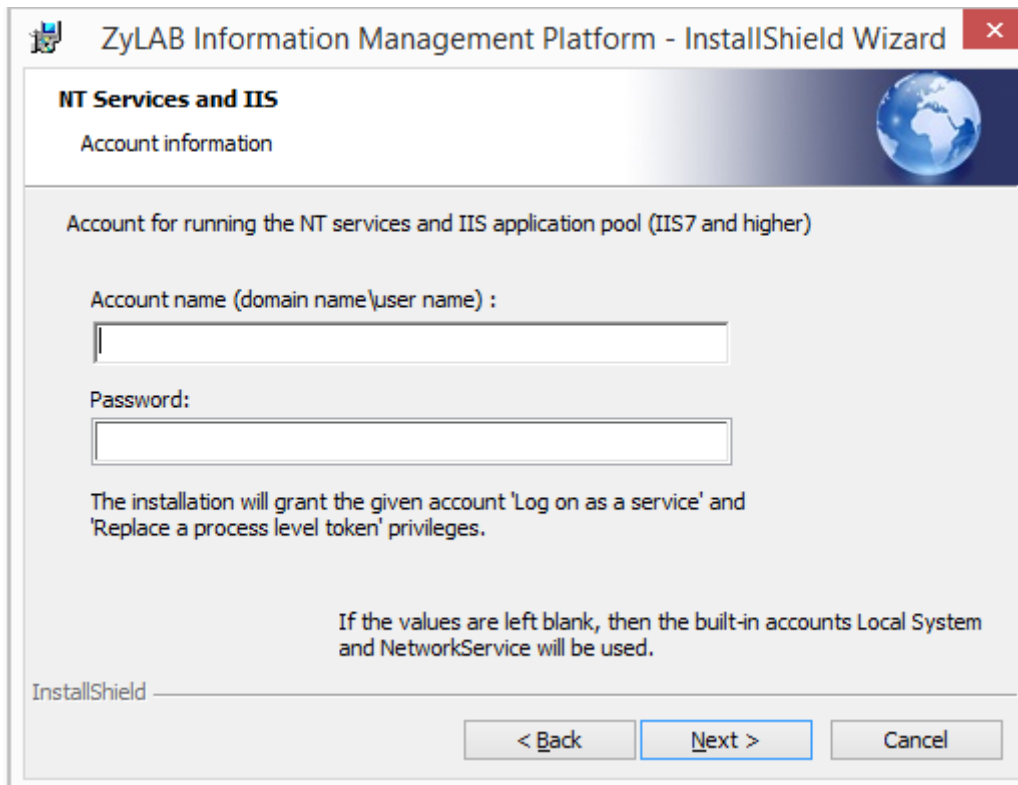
ZyLAB Information Management Platform - InstallShield Wizard

×

NT Services and IIS

Account information

Account for running the NT services and IIS application pool (IIS7 and higher)

Account name (domain name\user name) :

Password:

The installation will grant the given account 'Log on as a service' and 'Replace a process level token' privileges.

If the values are left blank, then the built-in accounts Local System and NetworkService will be used.

InstallShield

< Back

Next >

Cancel